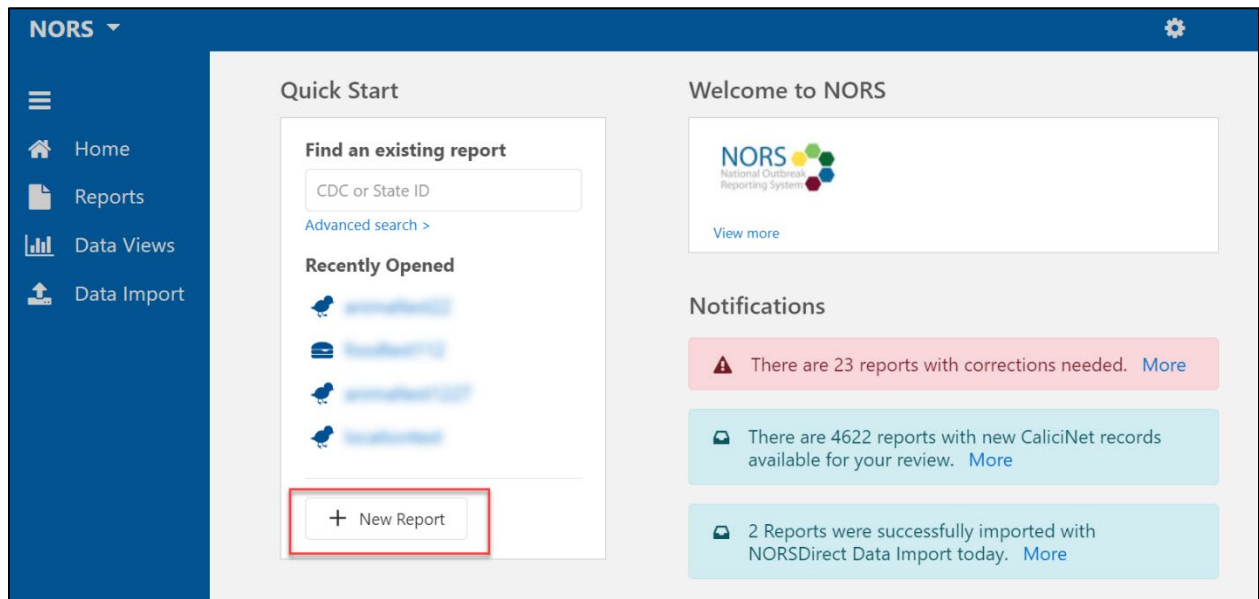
NORS

Home
Reports
Data Views
Data Import

Quick Start

Find an existing report
CDC or State ID
Advanced search >

Recently Opened
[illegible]
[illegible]
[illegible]
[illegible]

+ New Report

Welcome to NORS

NORS
National Outbreak Reporting System

View more

Notifications

There are 23 reports with corrections needed. More

There are 4622 reports with new CaliciNet records available for your review. More

2 Reports were successfully imported with NORSDirect Data Import today. More